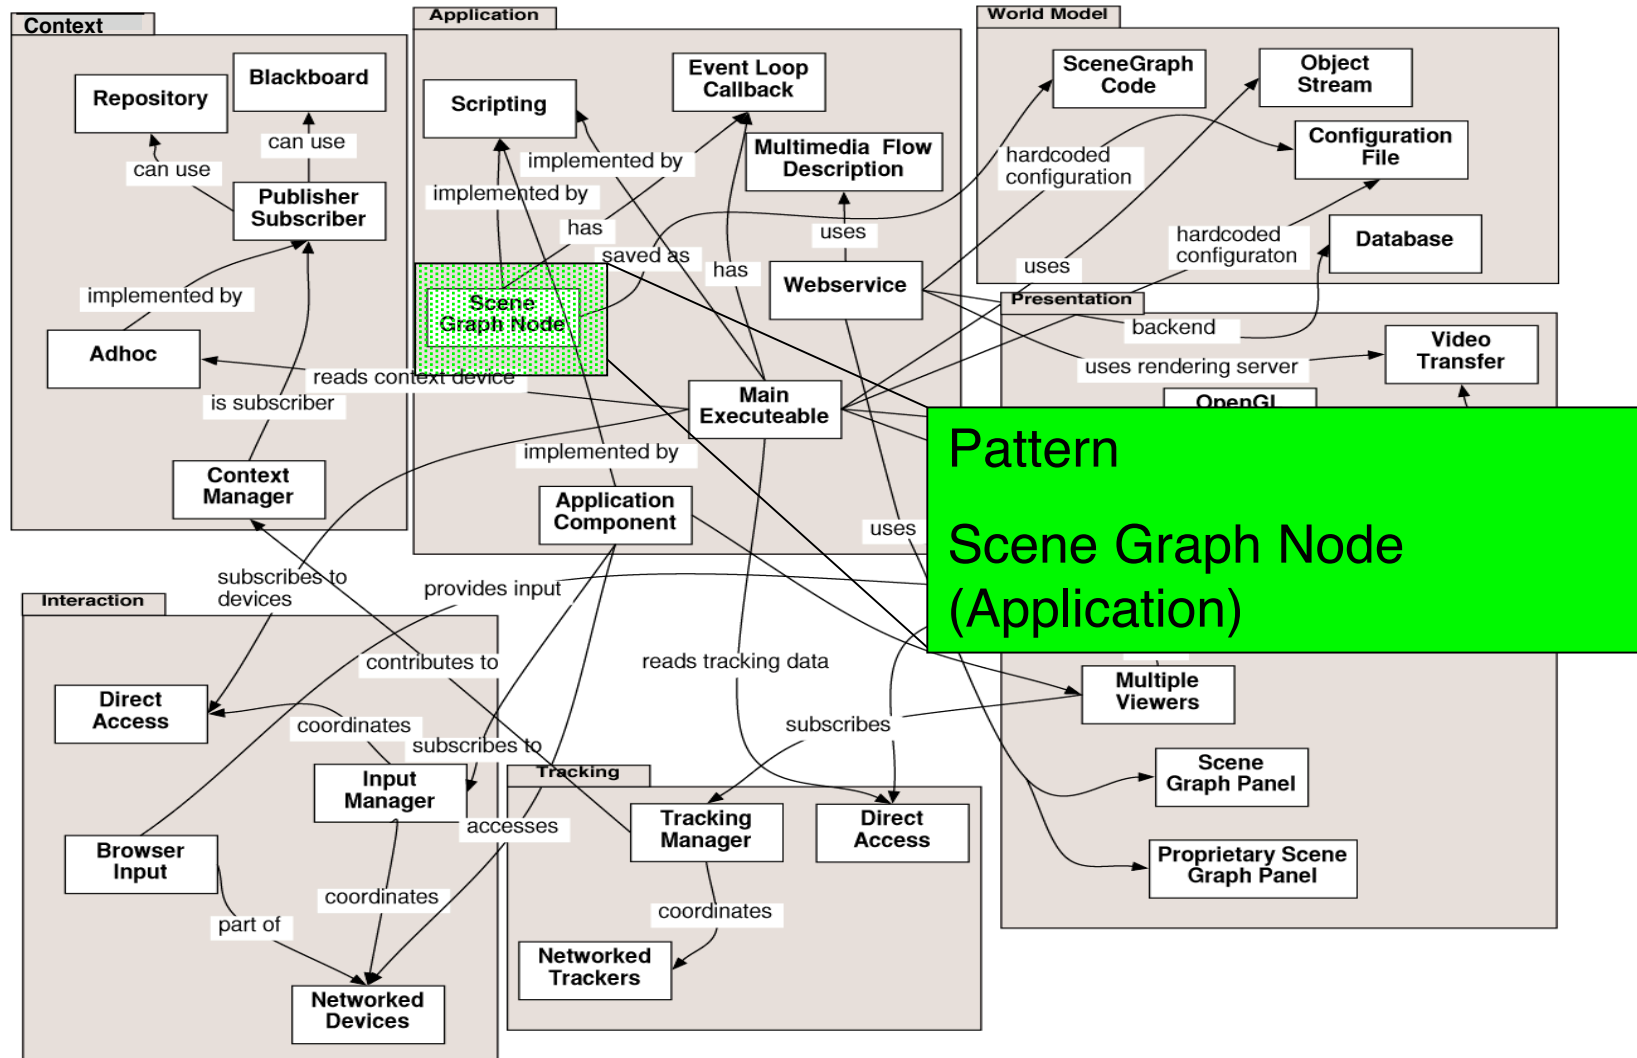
Context

Repository

Blackboard

can use

can use

Publisher Subscriber

implemented by

Adhoc

is subscriber

Context Manager

Application

Scripting

Event Loop Callback

Multimedia Flow Description

implemented by

implemented by

has

saved as

has

uses

Scene Graph Node

Webservice

reads context device

Main Executeable

implemented by

Application Component

uses

World Model

SceneGraph Code

Object Stream

Configuration File

hardcoded configuration

hardcoded configuraton

Database

uses

Presentation

backend

uses rendering server

Video Transfer

OpenGL

Pattern

Scene Graph Node (Application)

Interaction

subscribes to devices

provides input

contributes to

Direct Access

coordinates

subscribes to

Input Manager

accesses

Browser Input

coordinates

part of

Networked Devices

reads tracking data

subscribes

Multiple Viewers

Tracking

Tracking Manager

Direct Access

coordinates

Networked Trackers

Scene Graph Panel

Proprietary Scene Graph Panel